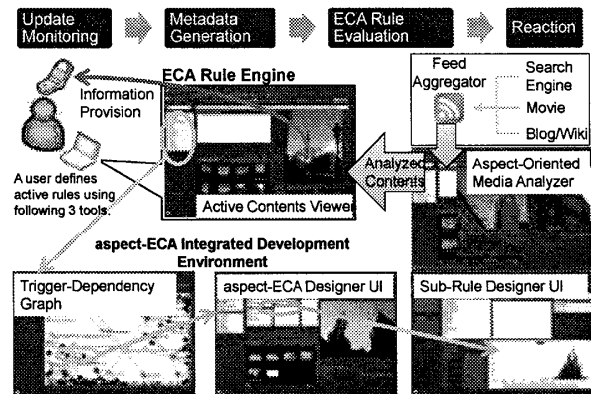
Update Monitoring

Metadata Generation

ECA Rule Evaluation

Reaction

ECA Rule Engine

Information Provision

A user defines active rules using following 3 tools.

Active Contents Viewer

Analyzed Contents

Feed Aggregator

Search Engine

Movie

Blog/Wiki

Aspect-Oriented Media Analyzer

aspect-ECA Integrated Development Environment

Trigger-Dependency Graph

aspect-ECA Designer UI

Sub-Rule Designer UI